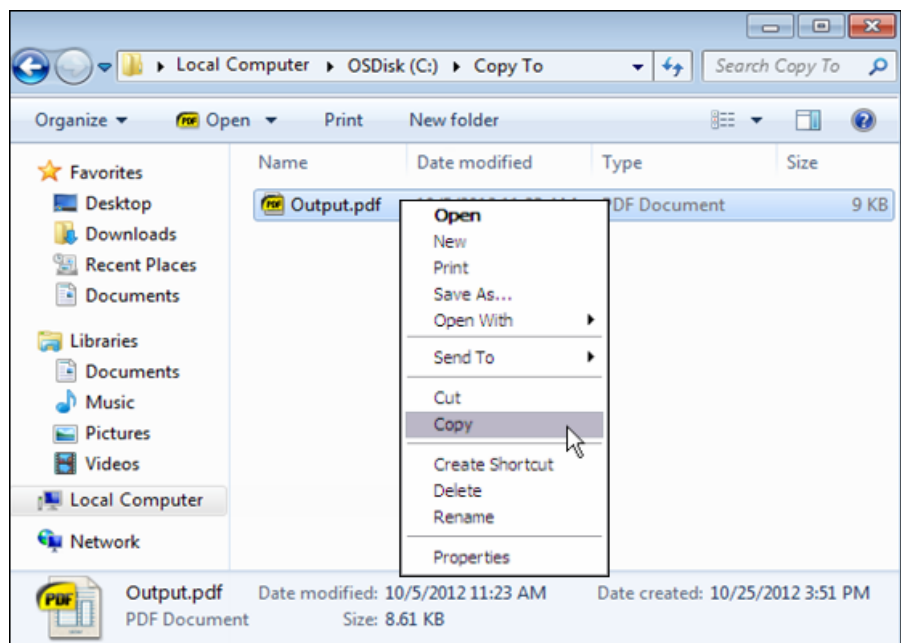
Local Computer ▸ OSDisk (C:) ▸ Copy To

Search Copy To

Organize ▾ Open ▾ Print New folder

Favorites
Desktop
Downloads
Recent Places
Documents

Libraries
Documents
Music
Pictures
Videos

Local Computer

Network

| Name | Date modified | Type | Size |
|---|---|---|---|
| Output.pdf | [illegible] | PDF Document | 9 KB |

Open
New
Print
Save As...
Open With
Send To
Cut
Copy
Create Shortcut
Delete
Rename
Properties

PDF

Output.pdf Date modified: 10/5/2012 11:23 AM Date created: 10/25/2012 3:51 PM
PDF Document Size: 8.61 KB